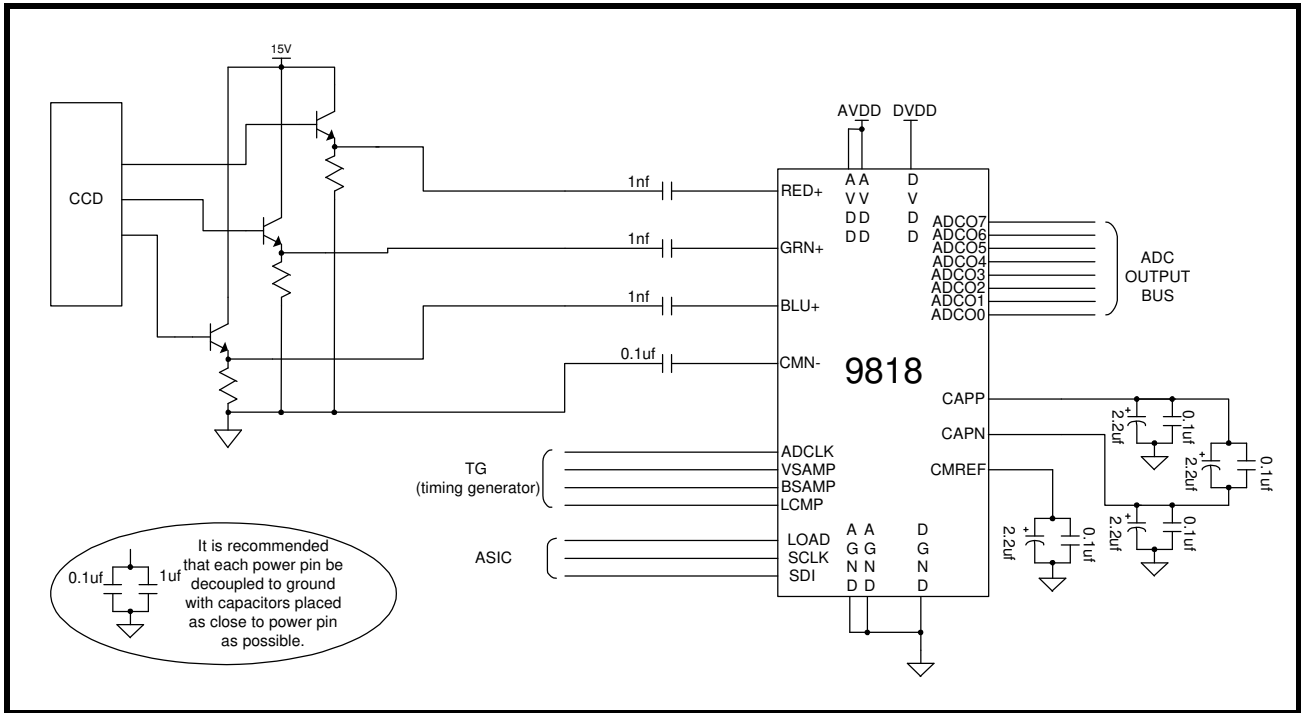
15V

CCD

AVDD DVDD

1nf
1nf
1nf
0.1uf

RED+
GRN+
BLU+
CMN-

A A
V V
D D
D D

D
V
D
D

ADCO7
ADCO6
ADCO5
ADCO4
ADCO3
ADCO2
ADCO1
ADCO0

ADC
OUTPUT
BUS

9818

CAPP
CAPN
CMREF

2.2uf
0.1uf
2.2uf
0.1uf
2.2uf
0.1uf
2.2uf
0.1uf

TG
(timing generator)

ADCLK
VSAMP
BSAMP
LCMP

ASIC

LOAD
SCLK
SDI

A A
G G
N N
D D

D
G
N
D

0.1uf
1uf

It is recommended that each power pin be decoupled to ground with capacitors placed as close to power pin as possible.